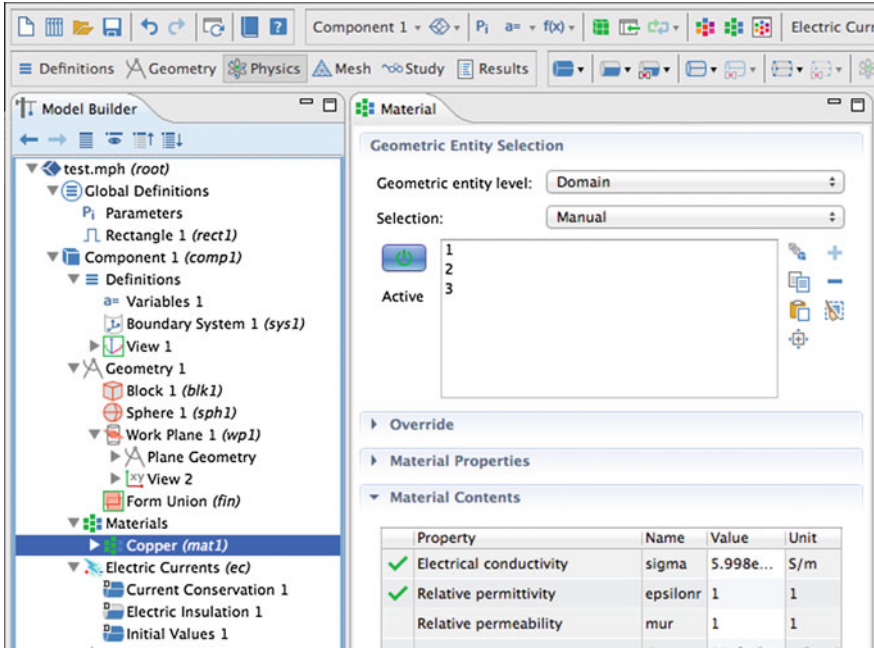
Component 1 ▾ Pi a= ▾ f(x) ▾ Electric Curr

Definitions Geometry Physics Mesh Study Results

Model Builder

test.mph (root)
Global Definitions
Pi Parameters
Rectangle 1 (rect1)
Component 1 (comp1)
Definitions
a= Variables 1
Boundary System 1 (sys1)
View 1
Geometry 1
Block 1 (blk1)
Sphere 1 (sph1)
Work Plane 1 (wp1)
Plane Geometry
xy View 2
Form Union (fin)
Materials
Copper (mat1)
Electric Currents (ec)
Current Conservation 1
Electric Insulation 1
Initial Values 1

Material

Geometric Entity Selection

Geometric entity level: Domain

Selection: Manual

Active

1
2
3

Override

Material Properties

Material Contents

| | Property | Name | Value | Unit |
|---|---|---|---|---|
| ✓ | Electrical conductivity | sigma | 5.998e... | S/m |
| ✓ | Relative permittivity | epsilonr | 1 | 1 |
| | Relative permeability | mur | 1 | 1 |